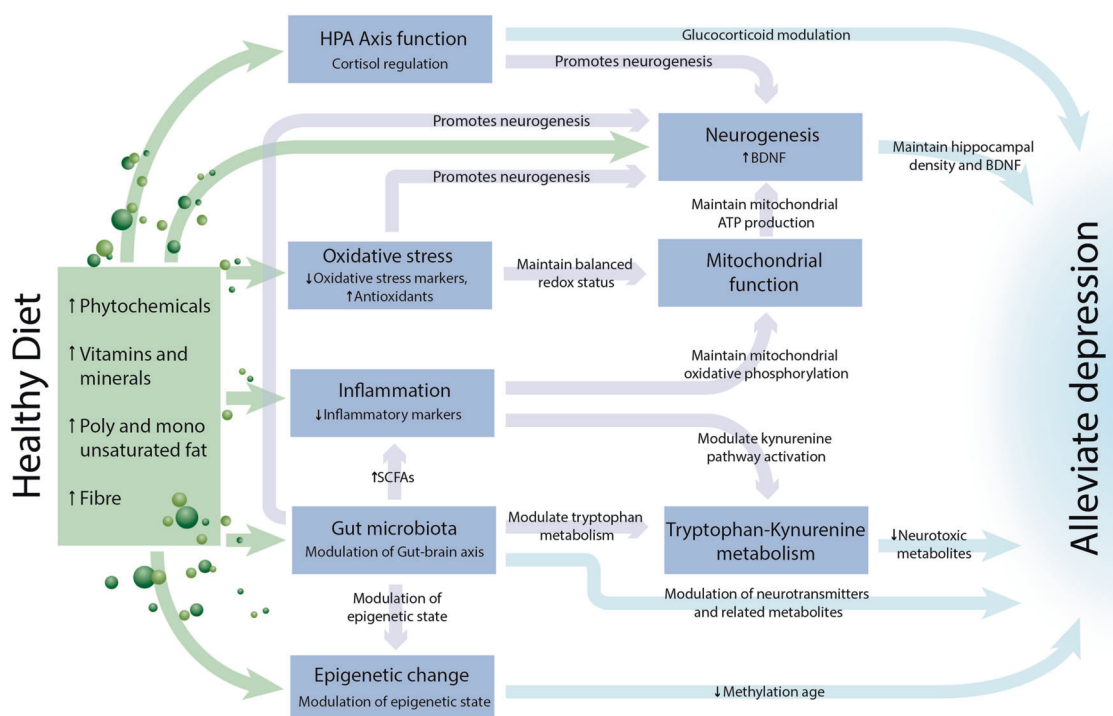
Healthy Diet

↑Phytochemicals

↑Vitamins and minerals

↑Poly and mono unsaturated fat

↑Fibre

HPA Axis function
Cortisol regulation

Glucocorticoid modulation

Promotes neurogenesis

Promotes neurogenesis

Neurogenesis
↑BDNF

Maintain hippocampal density and BDNF

Promotes neurogenesis

Maintain mitochondrial ATP production

Oxidative stress
↓Oxidative stress markers, ↑Antioxidants

Maintain balanced redox status

Mitochondrial function

Maintain mitochondrial oxidative phosphorylation

Inflammation
↓Inflammatory markers

Modulate kynurenine pathway activation

↑SCFAs

Gut microbiota
Modulation of Gut-brain axis

Modulate tryptophan metabolism

Tryptophan-Kynurenine metabolism

↓Neurotoxic metabolites

Modulation of neurotransmitters and related metabolites

Modulation of epigenetic state

Epigenetic change
Modulation of epigenetic state

↓Methylation age

Alleviate depression